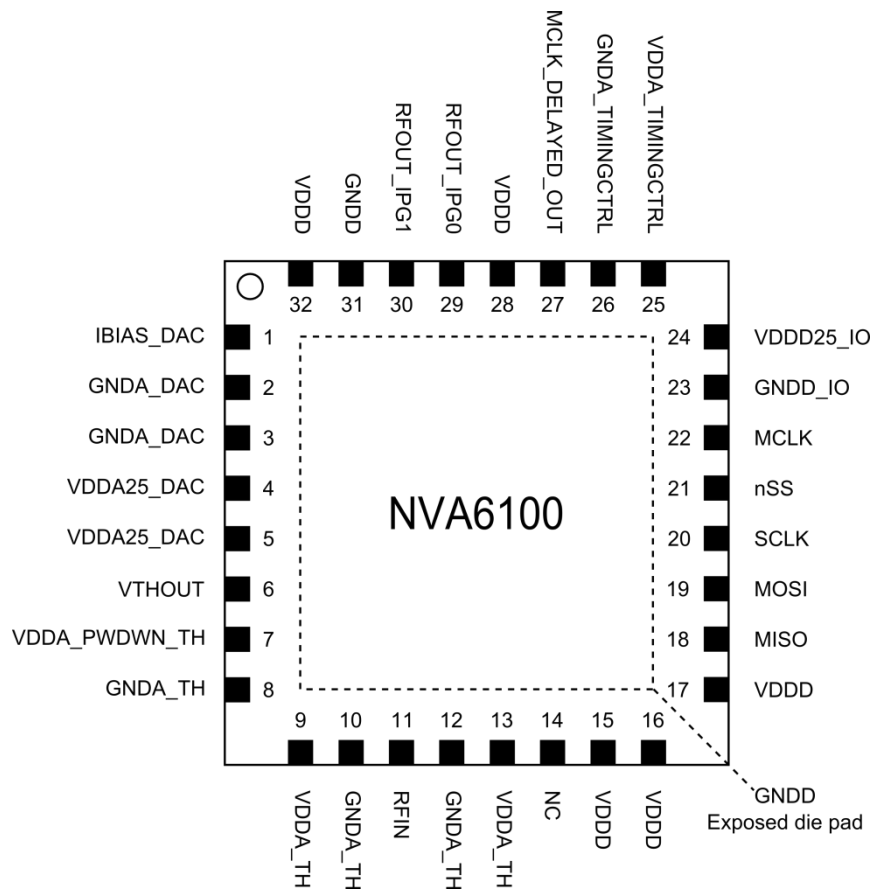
VDDD
GNDD
RFOUT_IPG1
RFOUT_IPG0
VDDD
MCLK_DELAYED_OUT
GNDA_TIMINGCTRL
VDDA_TIMINGCTRL

32 31 30 29 28 27 26 25

IBIAS_DAC 1
GNDA_DAC 2
GNDA_DAC 3
VDDA25_DAC 4
VDDA25_DAC 5
VTHOUT 6
VDDA_PWDWN_TH 7
GNDA_TH 8

NVA6100

24 VDDD25_IO
23 GNDD_IO
22 MCLK
21 nSS
20 SCLK
19 MOSI
18 MISO
17 VDDD

9 10 11 12 13 14 15 16

VDDA_TH
GNDA_TH
RFIN
GNDA_TH
VDDA_TH
NC
VDDD
VDDD

GNDD
Exposed die pad